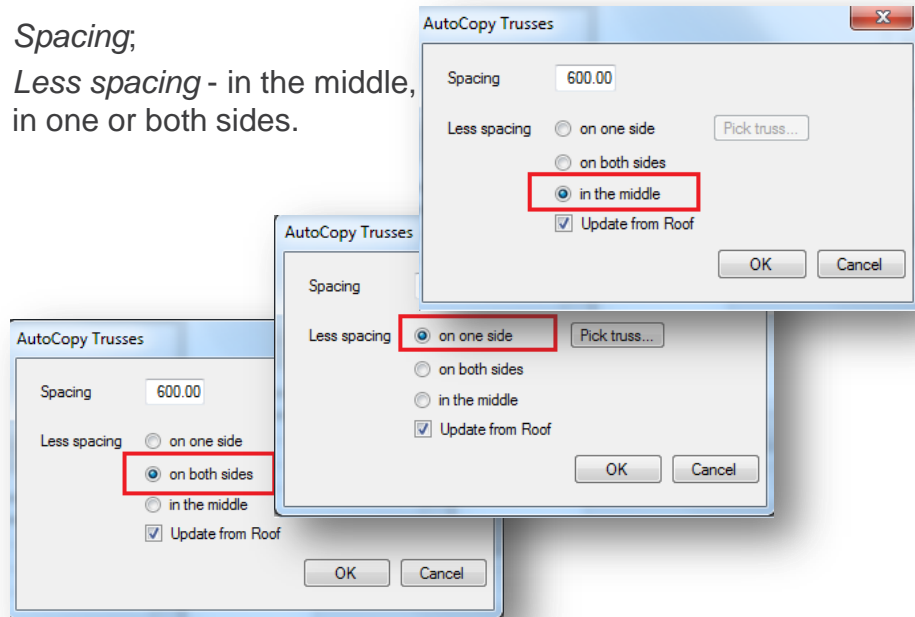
*Spacing*;

*Less spacing* - in the middle, in one or both sides.

AutoCopy Trusses

Spacing 600.00

Less spacing on one side Pick truss...

on both sides

in the middle

Update from Roof

OK Cancel

AutoCopy Trusses

Spacing

Less spacing on one side Pick truss...

on both sides

in the middle

Update from Roof

OK Cancel

AutoCopy Trusses

Spacing 600.00

Less spacing on one side

on both sides

in the middle

Update from Roof

OK Cancel